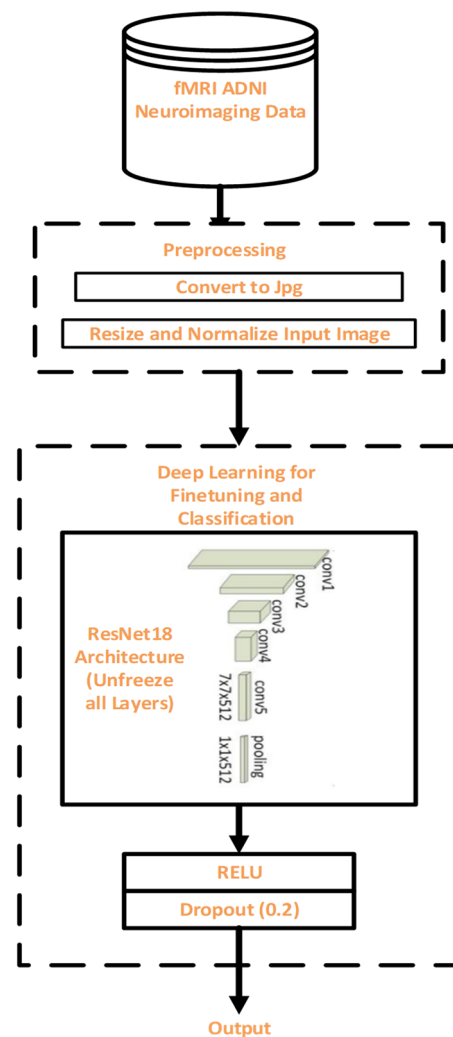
fMRI ADNI Neuroimaging Data

Preprocessing

Convert to Jpg

Resize and Normalize Input Image

Deep Learning for Finetuning and Classification

conv1

conv2

conv3

conv4

ResNet18 Architecture (Unfreeze all Layers)

7x7x512

conv5

1x1x512

pooling

RELU

Dropout (0.2)

Output